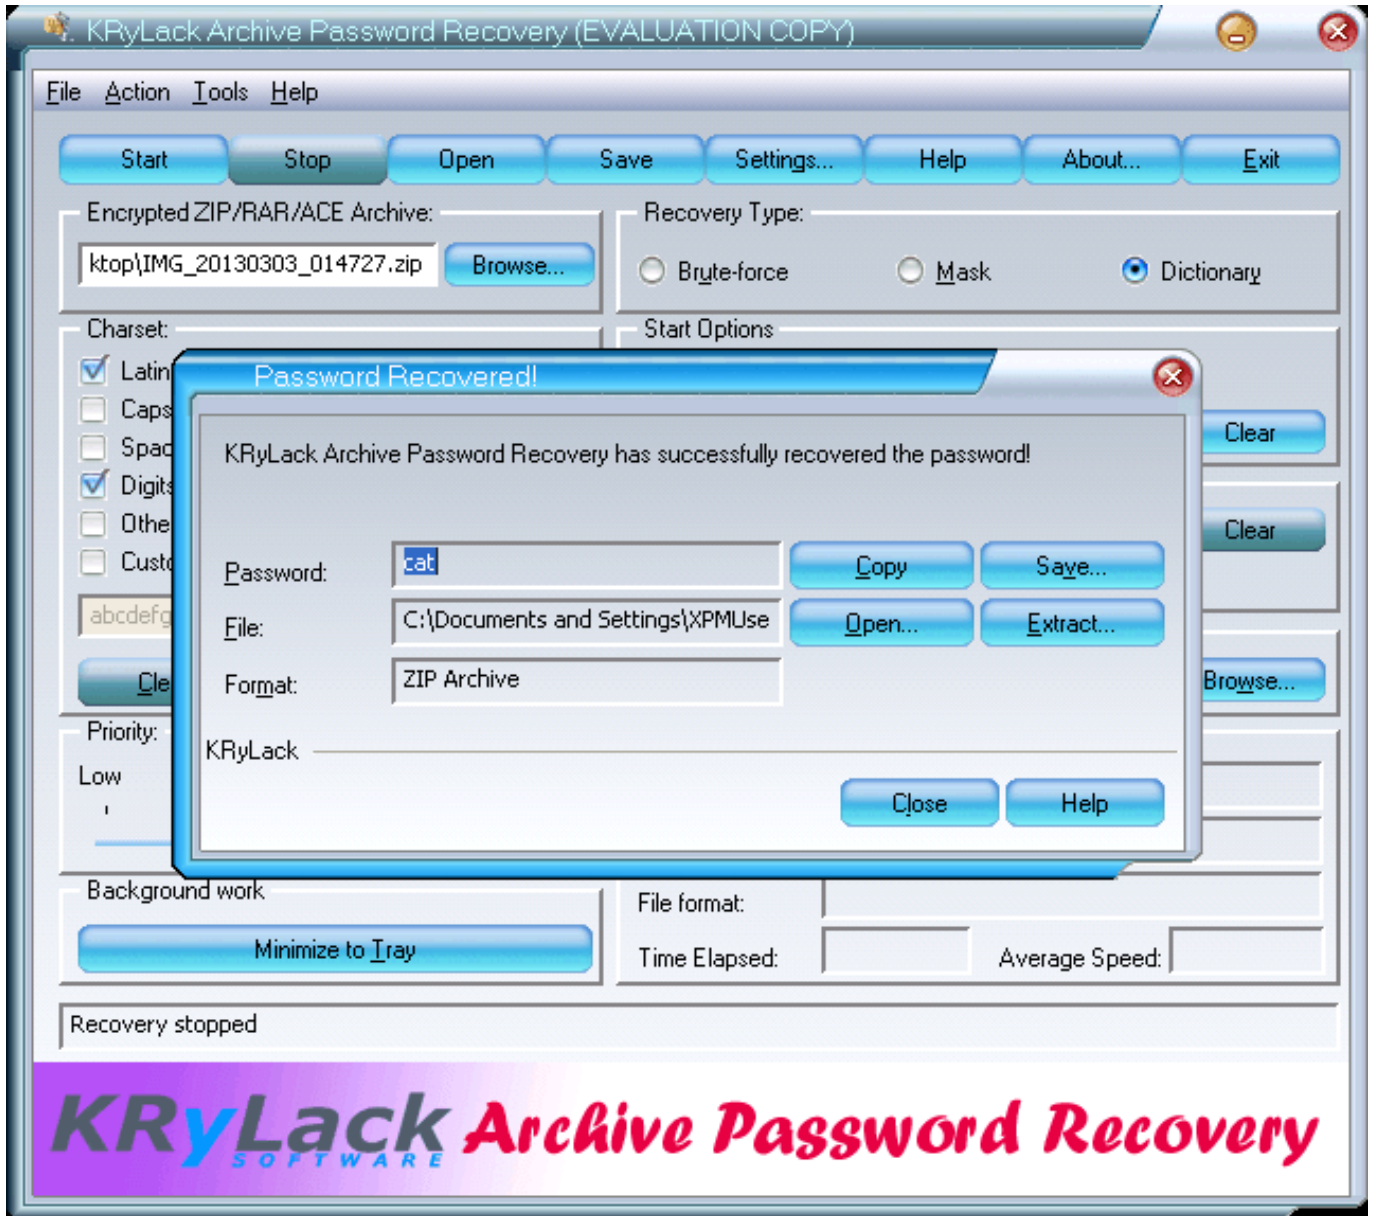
KRyLack Archive Password Recovery (EVALUATION COPY)

File Action Tools Help

Start Stop Open Save Settings... Help About... Exit

Encrypted ZIP/RAR/ACE Archive:

ktop\IMG_20130303_014727.zip Browse...

Recovery Type:

Brute-force Mask Dictionary

Charset:

Latin
Caps
Spac
Digits
Othe
Custo

abcdefg

Cle

Start Options

Clear

Clear

Browse...

Password Recovered!

KRyLack Archive Password Recovery has successfully recovered the password!

Password: cat Copy Save...

File: C:\Documents and Settings\XPMUse Open... Extract...

Format: ZIP Archive

KRyLack

Close Help

Priority:

Low

Background work

Minimize to Tray

File format:

Time Elapsed: Average Speed:

Recovery stopped

KRyLack SOFTWARE Archive Password Recovery